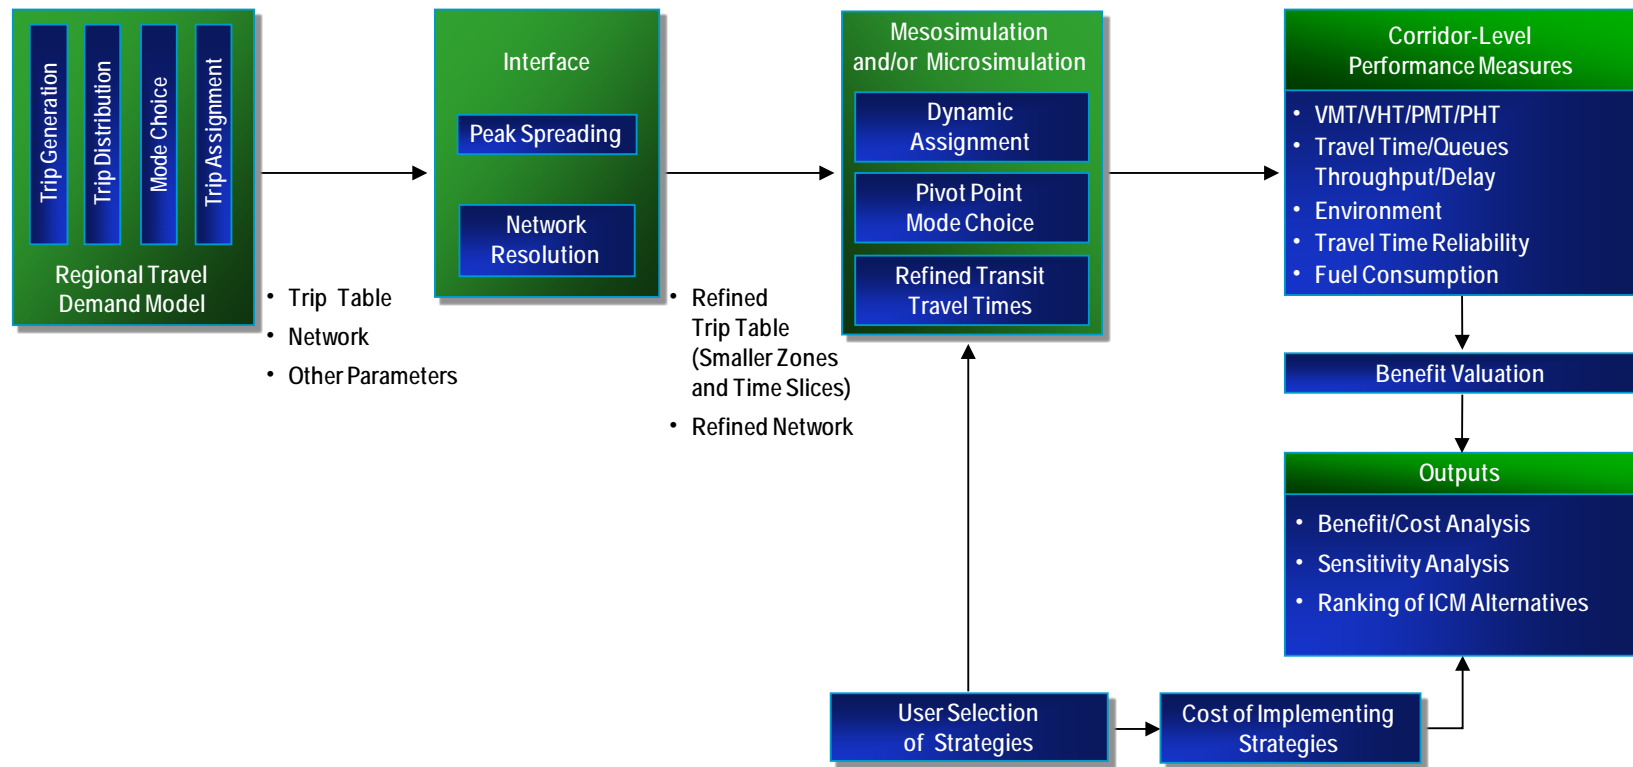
Trip Generation
Trip Distribution
Mode Choice
Trip Assignment

Regional Travel Demand Model

• Trip Table
• Network
• Other Parameters

Interface

Peak Spreading

Network Resolution

• Refined Trip Table (Smaller Zones and Time Slices)
• Refined Network

Mesosimulation and/or Microsimulation

Dynamic Assignment

Pivot Point Mode Choice

Refined Transit Travel Times

Corridor-Level Performance Measures

• VMT/VHT/PMT/PHT
• Travel Time/Queues Throughput/Delay
• Environment
• Travel Time Reliability
• Fuel Consumption

Benefit Valuation

Outputs

• Benefit/Cost Analysis
• Sensitivity Analysis
• Ranking of ICM Alternatives

User Selection of Strategies

Cost of Implementing Strategies